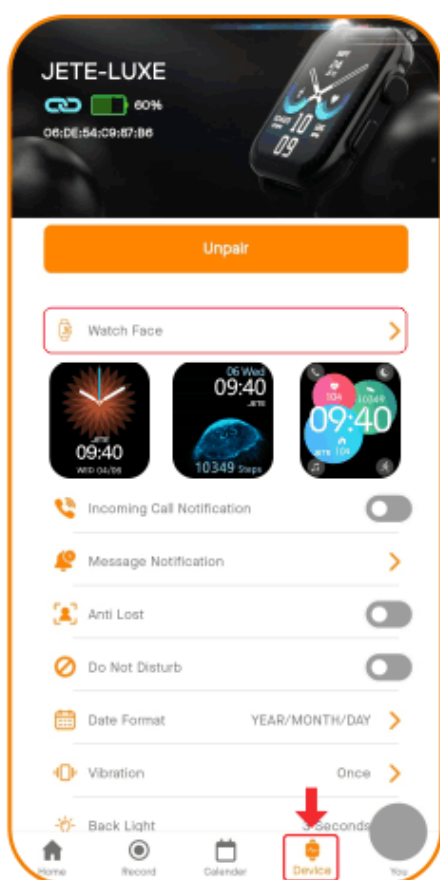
JETE-LUXE

60%

06:DE:54:C9:87:B6

10
09

Unpair

Watch Face

JETE
09:40
WED 04/06

06 Wed
09:40
JETE
10349 Steps

104
10349
09:40
104

Incoming Call Notification

Message Notification

Anti Lost

Do Not Disturb

Date Format YEAR/MONTH/DAY

Vibration Once

Back Light 3 Seconds

Home Record Calender Device You